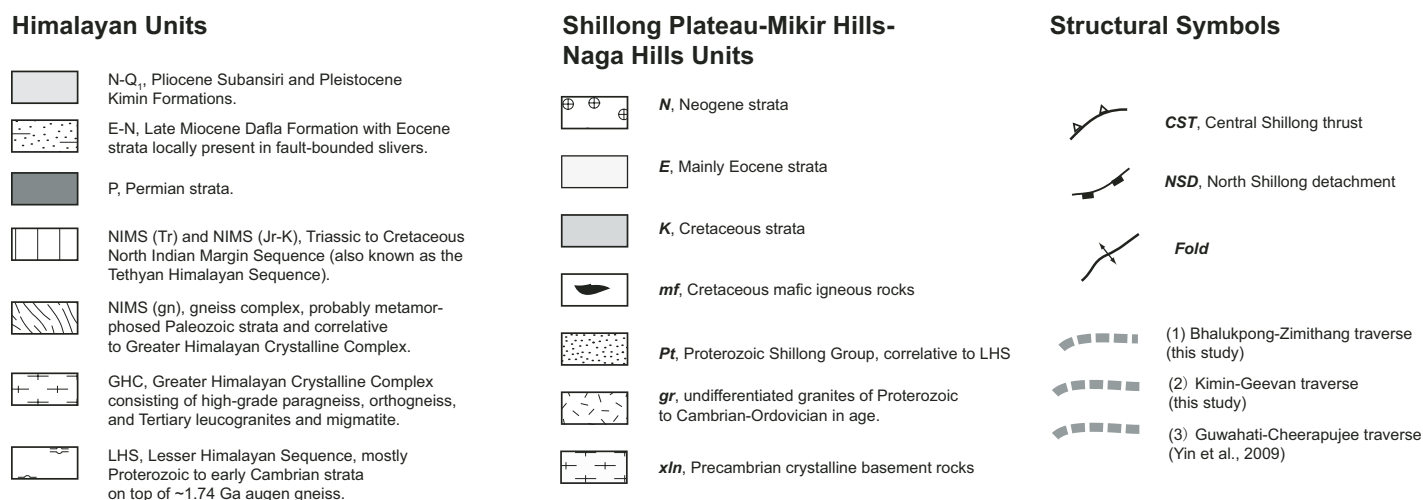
Himalayan Units

N-Q$_1$, Pliocene Subansiri and Pleistocene Kimin Formations.

E-N, Late Miocene Dafla Formation with Eocene strata locally present in fault-bounded slivers.

P, Permian strata.

NIMS (Tr) and NIMS (Jr-K), Triassic to Cretaceous North Indian Margin Sequence (also known as the Tethyan Himalayan Sequence).

NIMS (gn), gneiss complex, probably metamorphosed Paleozoic strata and correlative to Greater Himalayan Crystalline Complex.

GHC, Greater Himalayan Crystalline Complex consisting of high-grade paragneiss, orthogneiss, and Tertiary leucogranites and migmatite.

LHS, Lesser Himalayan Sequence, mostly Proterozoic to early Cambrian strata on top of ~1.74 Ga augen gneiss.

Shillong Plateau-Mikir Hills-Naga Hills Units

N, Neogene strata

E, Mainly Eocene strata

K, Cretaceous strata

mf, Cretaceous mafic igneous rocks

Pt, Proterozoic Shillong Group, correlative to LHS

gr, undifferentiated granites of Proterozoic to Cambrian-Ordovician in age.

xln, Precambrian crystalline basement rocks

Structural Symbols

CST, Central Shillong thrust

NSD, North Shillong detachment

Fold

(1) Bhalukpong-Zimithang traverse (this study)

(2) Kimin-Geevan traverse (this study)

(3) Guwahati-Cheerapujee traverse (Yin et al., 2009)